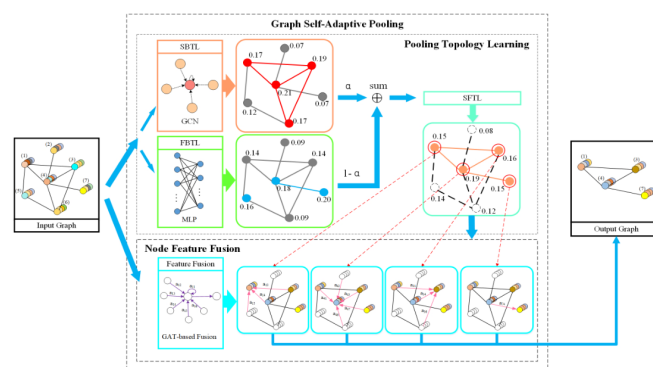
Graph Self-Adaptive Pooling

Pooling Topology Learning

SBTL

GCN

0.17
0.07
0.19
0.21
0.07
0.12
0.17

α

sum

$\oplus$

SFTL

FBTL

MLP

0.14
0.09
0.14
0.18
0.16
0.20
0.09

1- α

0.15
0.08
0.16
0.19
0.15
0.14
0.12

(1)
(2)
(3)
(4)
(5)
(6)
(7)

Input Graph

(1)
(3)
(4)
(7)

Output Graph

Node Feature Fusion

Feature Fusion

GAT-based Fusion